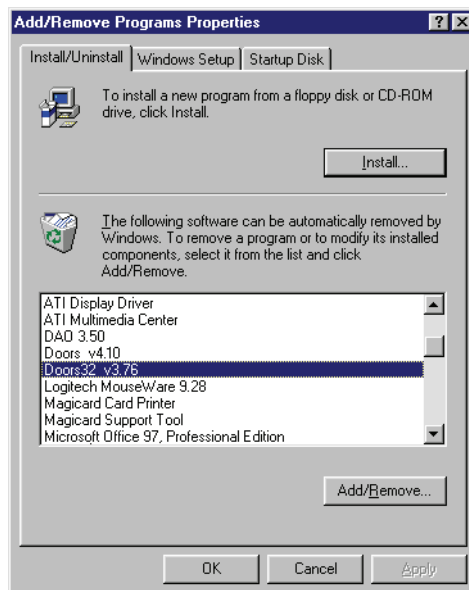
Add/Remove Programs Properties

?

×

Install/Uninstall

Windows Setup

Startup Disk

To install a new program from a floppy disk or CD-ROM drive, click Install.

Install...

The following software can be automatically removed by Windows. To remove a program or to modify its installed components, select it from the list and click Add/Remove.

ATI Display Driver
ATI Multimedia Center
DAO 3.50
Doors v4.10
Doors32 v3.76
Logitech MouseWare 9.28
Magicard Card Printer
Magicard Support Tool
Microsoft Office 97, Professional Edition

Add/Remove...

OK

Cancel

Apply